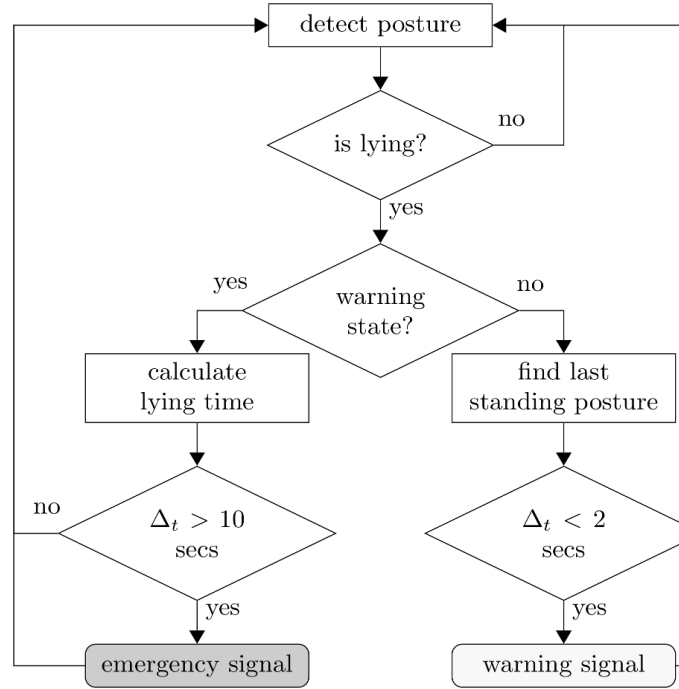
detect posture

is lying?

no

yes

yes

warning state?

no

calculate lying time

find last standing posture

no

$\Delta_t > 10$ secs

$\Delta_t < 2$ secs

yes

yes

emergency signal

warning signal